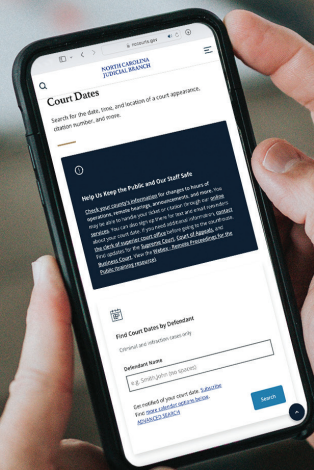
nccourts.gov

NORTH CAROLINA
JUDICIAL BRANCH

Court Dates

Search for the date, time, and location of a court appearance, citation number, and more.

Help Us Keep the Public and Our Staff Safe

Check your county's information for changes to hours of operations, remote hearings, announcements, and more. You may be able to handle your ticket or citation through our online services. You can also sign up for text or email reminders about your court date. If you need additional information, contact the clerk of superior court office before going to the courthouse. Find updates for the Supreme Court, Court of Appeals, and Business Court. View the Webex - Remote Proceedings for the Public (training resources).

Find Court Dates by Defendant

Criminal and infraction cases only

Defendant Name

e.g. Smith,John (no spaces)

Get notified of your court date. Subscribe
Find more calendar options below.
ADVANCED SEARCH

Search